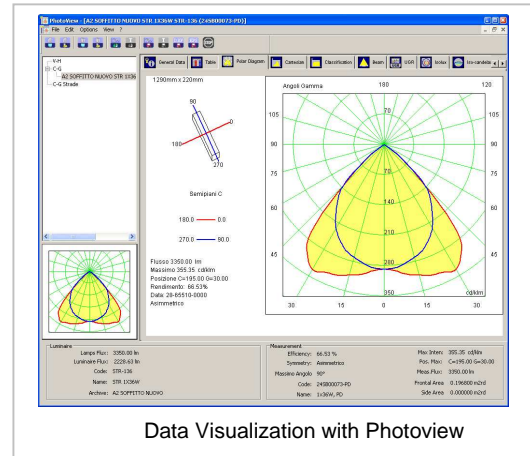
PhotoView - [A2 SOFFITTO NUOVO STR 1X36W STR-136 (245B00073-PD)]

File Edit Options View ?

V-H
C-G
A2 SOFFITTO NUOVO STR 136
C-G Strade

General Data | Table | Polar Diagram | Contacdas | Classification | Beam | UGR | Isolux | Iso-candela

1290mm x 220mm

90
0
180
270

Semipiani C

180.0 —— 0.0

270.0 —— 90.0

Flusso 3350.00 lm
Massimo 355.35 cd/klm
Posizione C=195.00 G=30.00
Rendimento: 66.53%
Data: 28-05510-0000
Asimmetrico

Angoli Gamma
180
120
105
105
90
90
75
75
60
60
45
45
70
140
210
280
350
cd/klm
30
15
0
15
30

Luminaire
Lamps Flux: 3350.00 lm
Luminaire Flux: 2228.63 lm
Code: STR-136
Name: STR 1X36W
Archive: A2 SOFFITTO NUOVO

Measurement
Efficiency: 66.53 %
Symmetry: Asimmetrico
Massimo Angolo: 90°
Code: 245B00073-PD
Name: 1x36W, PD

Max Inten: 355.35 cd/klm
Pos. Max: C=195.00 G=30.00
Meas Flux: 3350.00 lm
Frontal Area: 0.196800 m2rd
Side Area: 0.000000 m2rd

Data Visualization with Photoview